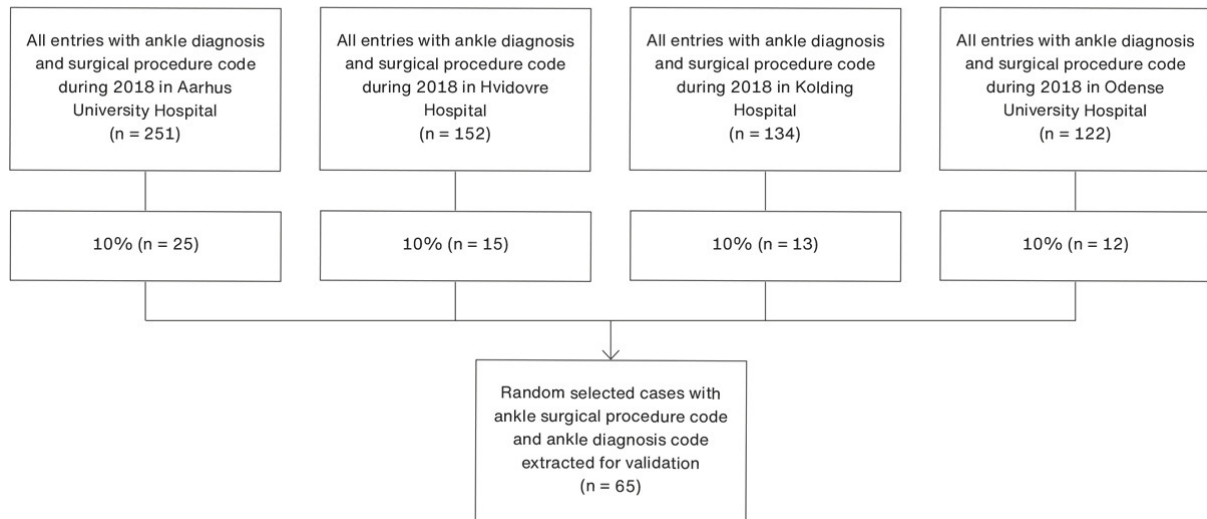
All entries with ankle diagnosis and surgical procedure code during 2018 in Aarhus University Hospital (n = 251)

All entries with ankle diagnosis and surgical procedure code during 2018 in Hvidovre Hospital (n = 152)

All entries with ankle diagnosis and surgical procedure code during 2018 in Kolding Hospital (n = 134)

All entries with ankle diagnosis and surgical procedure code during 2018 in Odense University Hospital (n = 122)

10% (n = 25)

10% (n = 15)

10% (n = 13)

10% (n = 12)

Random selected cases with ankle surgical procedure code and ankle diagnosis code extracted for validation (n = 65)